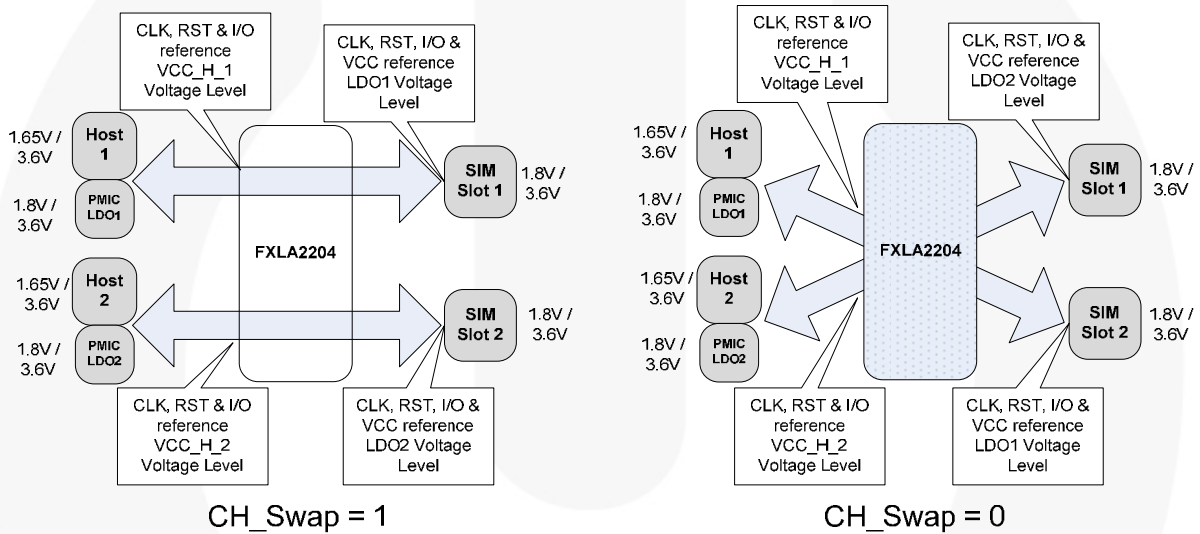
CLK, RST & I/O reference VCC_H_1 Voltage Level

CLK, RST, I/O & VCC reference LDO1 Voltage Level

1.65V / 3.6V

Host 1

PMIC LDO1

1.8V / 3.6V

SIM Slot 1

1.8V / 3.6V

FXLA2204

1.65V / 3.6V

Host 2

PMIC LDO2

1.8V / 3.6V

SIM Slot 2

1.8V / 3.6V

CLK, RST & I/O reference VCC_H_2 Voltage Level

CLK, RST, I/O & VCC reference LDO2 Voltage Level

CH_Swap = 1

CLK, RST & I/O reference VCC_H_1 Voltage Level

CLK, RST, I/O & VCC reference LDO2 Voltage Level

1.65V / 3.6V

Host 1

PMIC LDO1

1.8V / 3.6V

SIM Slot 1

1.8V / 3.6V

FXLA2204

1.65V / 3.6V

Host 2

PMIC LDO2

1.8V / 3.6V

SIM Slot 2

1.8V / 3.6V

CLK, RST & I/O reference VCC_H_2 Voltage Level

CLK, RST, I/O & VCC reference LDO1 Voltage Level

CH_Swap = 0